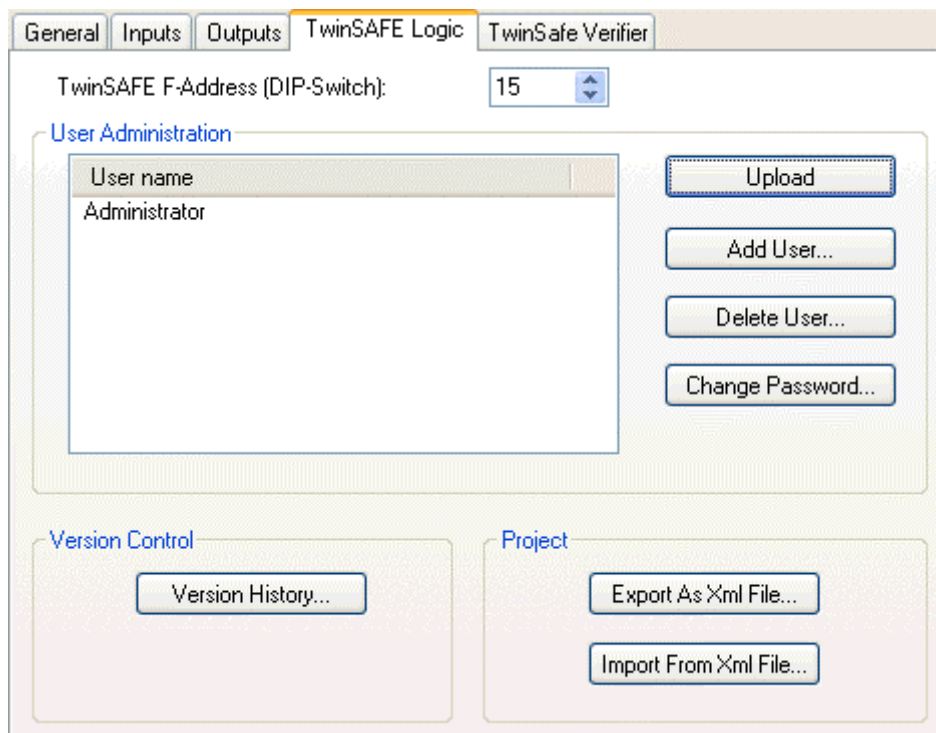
General | Inputs | Outputs | TwinSAFE Logic | TwinSafe Verifier

TwinSAFE F-Address (DIP-Switch): 15

User Administration

| User name |
|---|
| Administrator |

Upload

Add User...

Delete User...

Change Password...

Version Control

Version History...

Project

Export As Xml File...

Import From Xml File...